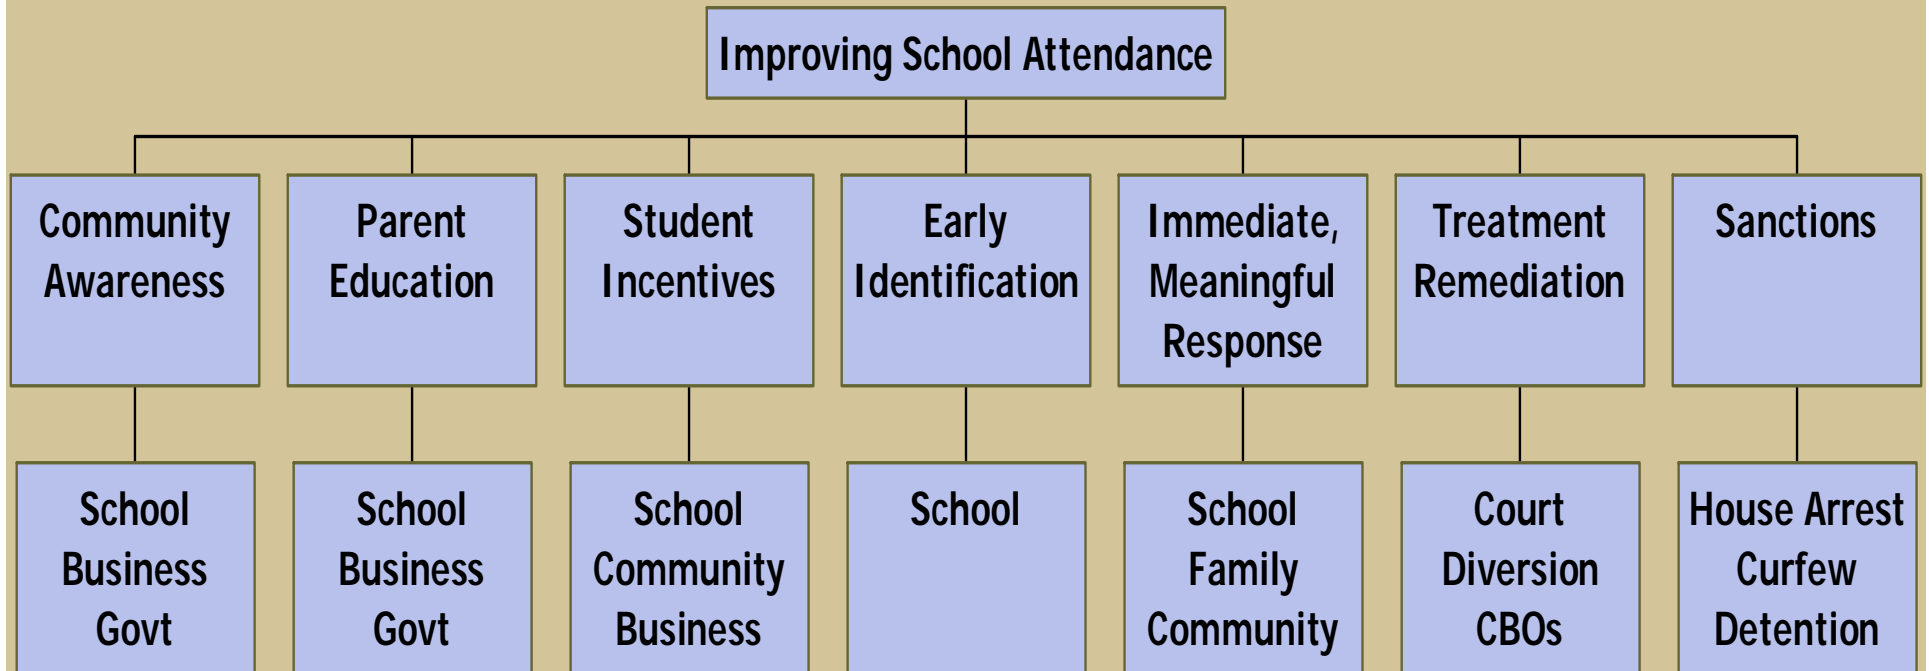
Improving School Attendance

Community Awareness

School
Business
Govt

Parent Education

School
Business
Govt

Student Incentives

School
Community
Business

Early Identification

School

Immediate, Meaningful Response

School
Family
Community

Treatment Remediation

Court
Diversion
CBOs

Sanctions

House Arrest
Curfew
Detention